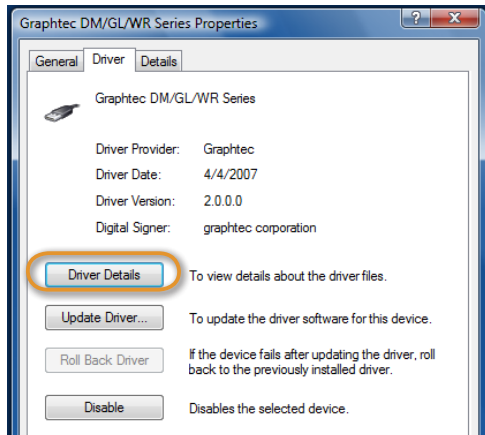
Graphtec DM/GL/WR Series Properties

?
X

General
Driver
Details

Graphtec DM/GL/WR Series

Driver Provider: Graphtec

Driver Date: 4/4/2007

Driver Version: 2.0.0.0

Digital Signer: graphtec corporation

Driver Details
To view details about the driver files.

Update Driver...
To update the driver software for this device.

Roll Back Driver
If the device fails after updating the driver, roll back to the previously installed driver.

Disable
Disables the selected device.